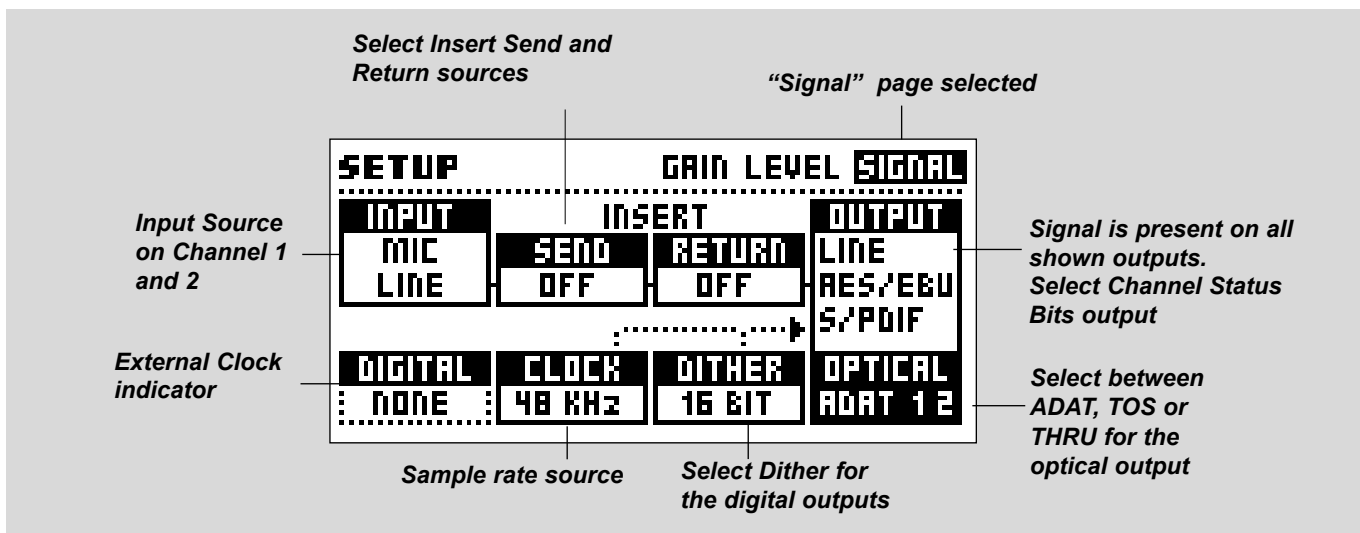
Select Insert Send and Return sources

"Signal" page selected

SETUP

GAIN LEVEL SIGNAL

Input Source on Channel 1 and 2

INPUT
MIC
LINE

INSERT
SEND
OFF
RETURN
OFF

OUTPUT
LINE
AES/EBU
S/PDIF

Signal is present on all shown outputs. Select Channel Status Bits output

External Clock indicator

DIGITAL
NONE

CLOCK
48 KHz

DITHER
16 BIT

OPTICAL
ADAT 1 2

Select between ADAT, TOS or THRU for the optical output

Sample rate source

Select Dither for the digital outputs